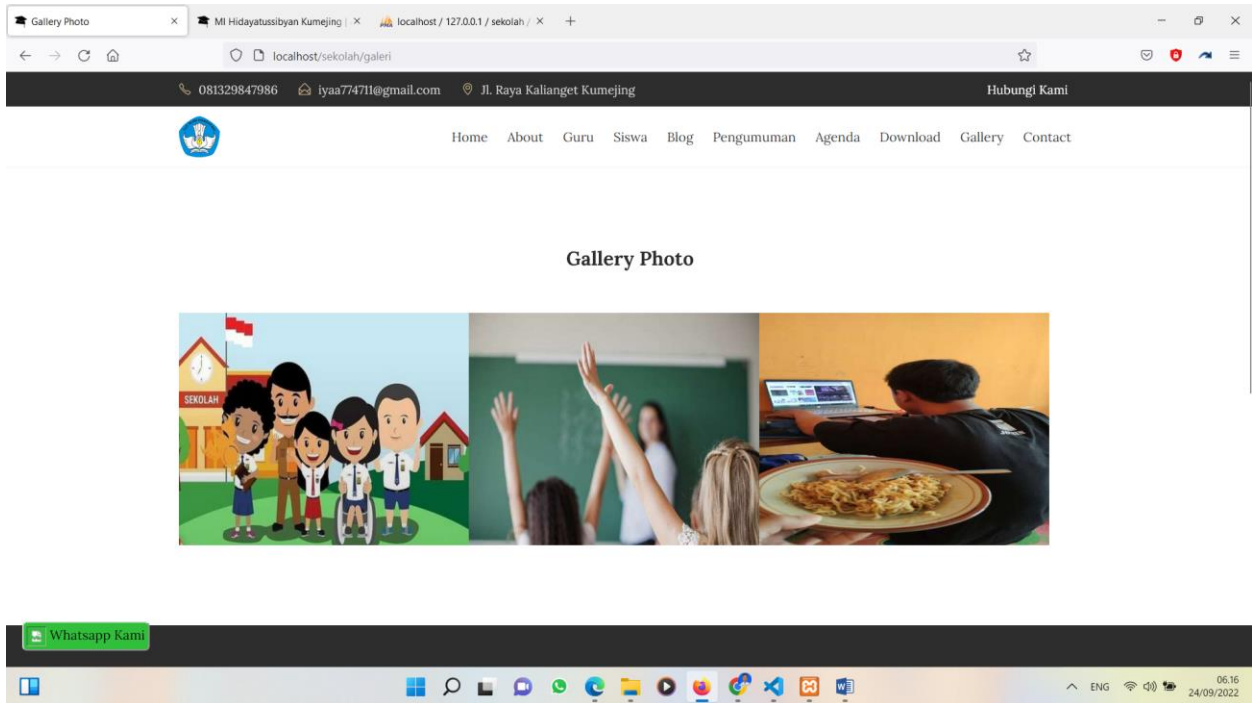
Gallery Photo ×
MI Hidayatussibyan Kumejing | ×
localhost / 127.0.0.1 / sekolah / ×
+

localhost/sekolah/galeri

081329847986 iyaa774711@gmail.com Jl. Raya Kalianget Kumejing Hubungi Kami

Home About Guru Siswa Blog Pengumuman Agenda Download Gallery Contact

Gallery Photo

SEKOLAH

Whatsapp Kami

ENG 06.16 24/09/2022